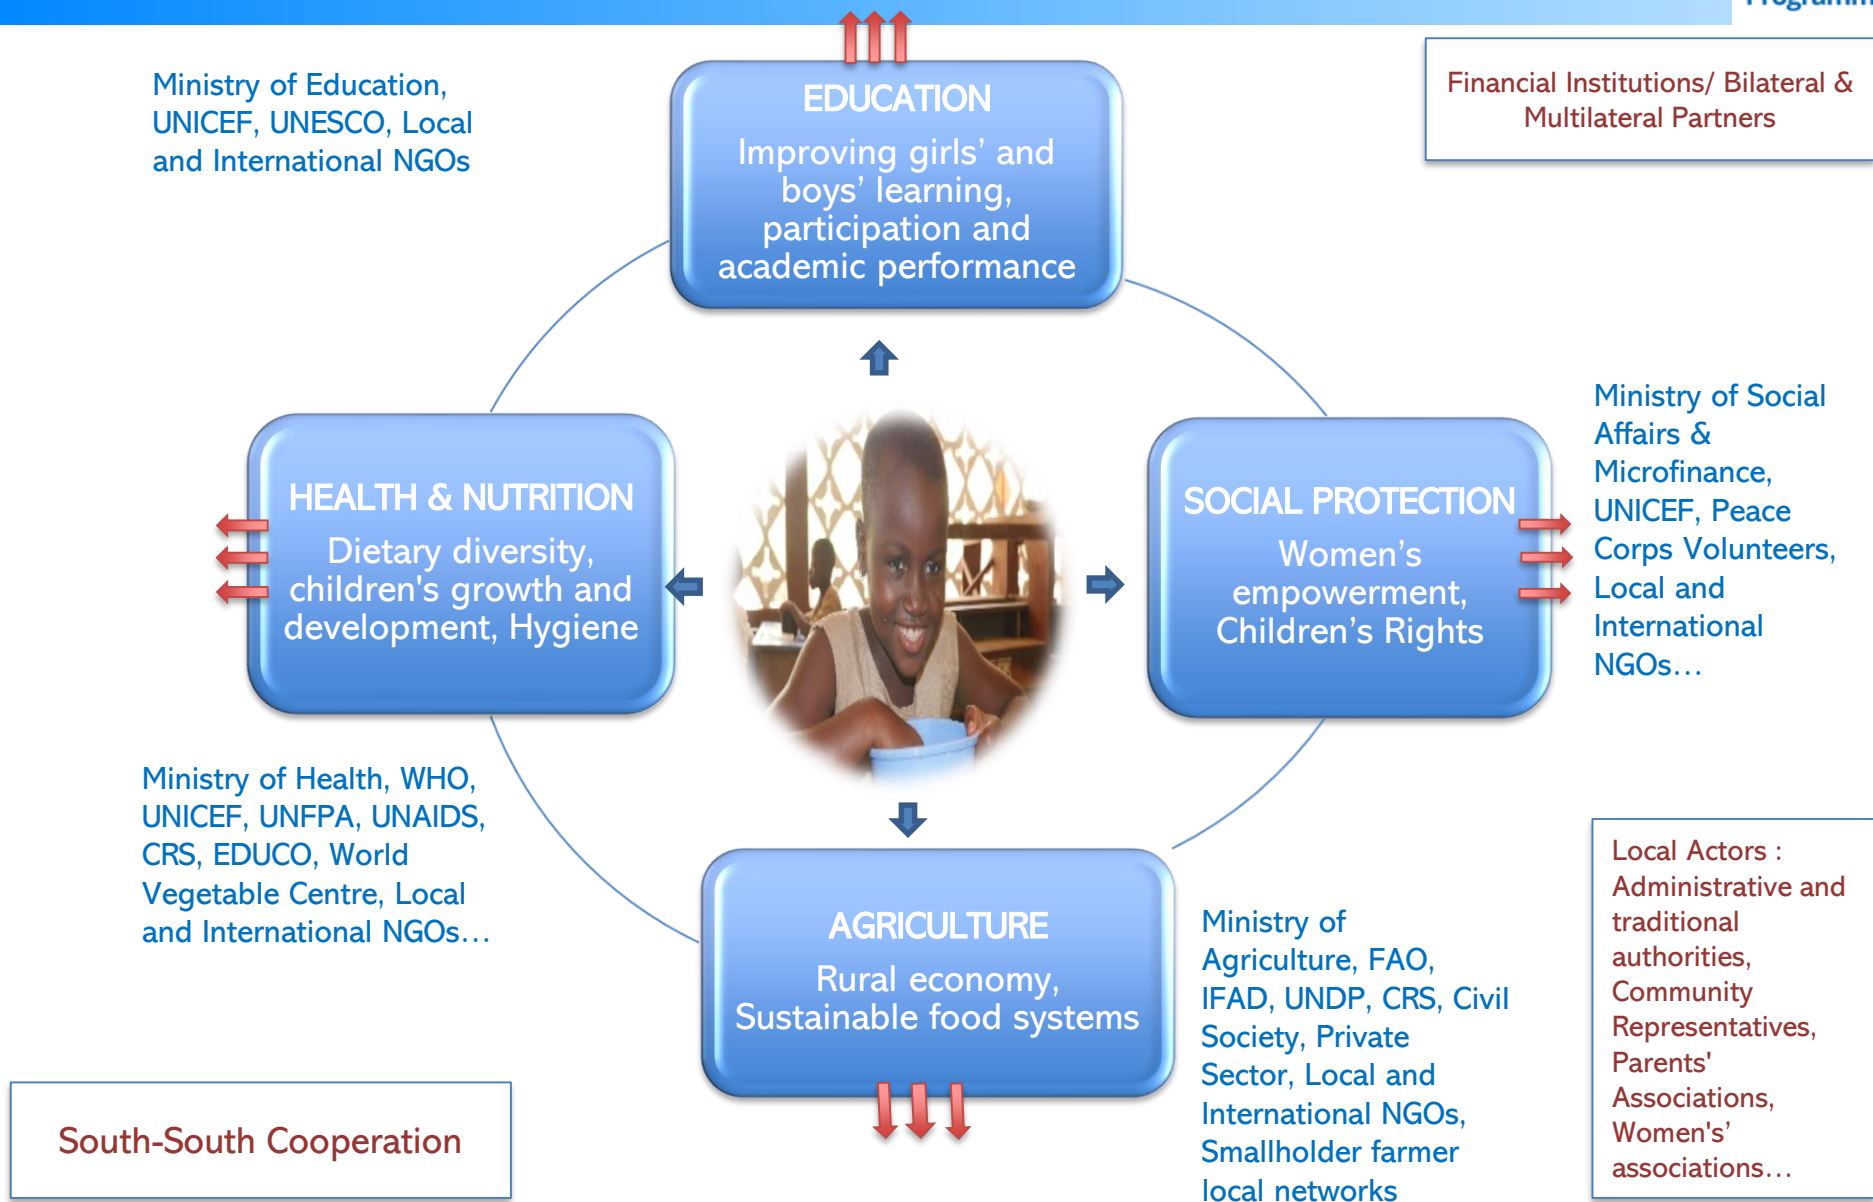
Programm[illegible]

Ministry of Education, UNICEF, UNESCO, Local and International NGOs

EDUCATION

Improving girls' and boys' learning, participation and academic performance

Financial Institutions/ Bilateral & Multilateral Partners

Ministry of Social Affairs & Microfinance, UNICEF, Peace Corps Volunteers, Local and International NGOs…

HEALTH & NUTRITION

Dietary diversity, children's growth and development, Hygiene

SOCIAL PROTECTION

Women's empowerment, Children's Rights

Ministry of Health, WHO, UNICEF, UNFPA, UNAIDS, CRS, EDUCO, World Vegetable Centre, Local and International NGOs…

AGRICULTURE

Rural economy, Sustainable food systems

Ministry of Agriculture, FAO, IFAD, UNDP, CRS, Civil Society, Private Sector, Local and International NGOs, Smallholder farmer local networks

Local Actors : Administrative and traditional authorities, Community Representatives, Parents' Associations, Women's' associations…

South-South Cooperation